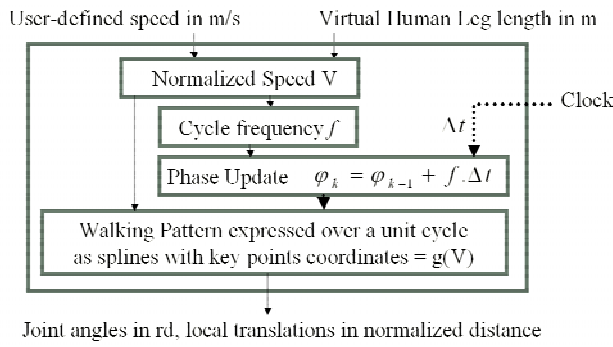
User-defined speed in m/s

Virtual Human Leg length in m

Normalized Speed V

Cycle frequency $f$

$\Delta t$

Clock

Phase Update $\varphi_k = \varphi_{k-1} + f.\Delta t$

Walking Pattern expressed over a unit cycle as splines with key points coordinates = g(V)

Joint angles in rd, local translations in normalized distance